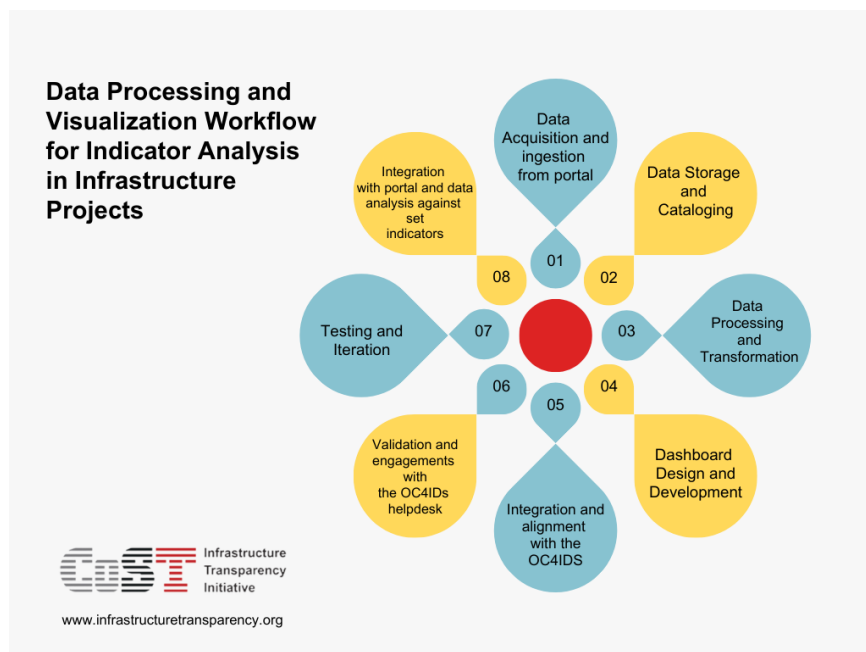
Data Processing and Visualization Workflow for Indicator Analysis in Infrastructure Projects

01
Data Acquisition and ingestion from portal

02
Data Storage and Cataloging

03
Data Processing and Transformation

04
Dashboard Design and Development

05
Integration and alignment with the OC4IDS

06
Validation and engagements with the OC4IDs helpdesk

07
Testing and Iteration

08
Integration with portal and data analysis against set indicators

CoST Infrastructure Transparency Initiative

www.infrastructuretransparency.org